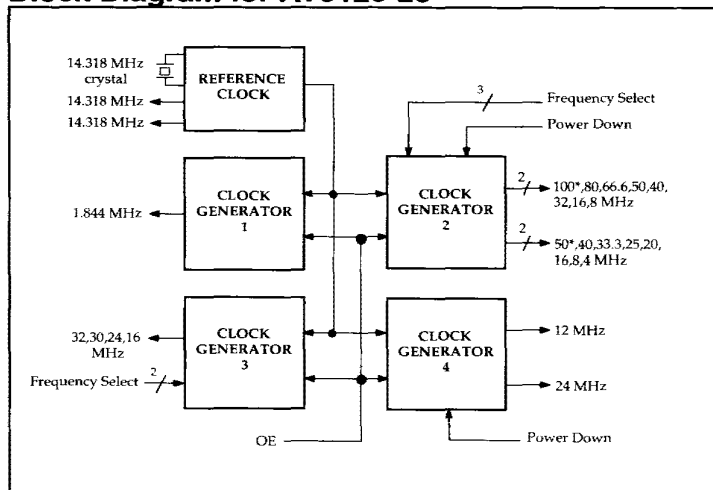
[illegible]

14.318 MHz crystal
REFERENCE CLOCK
14.318 MHz
14.318 MHz
3
Frequency Select
Power Down
CLOCK GENERATOR 1
1.844 MHz
CLOCK GENERATOR 2
2
100*,80,66.6,50,40, 32,16,8 MHz
2
50*,40,33.3,25,20, 16,8,4 MHz
32,30,24,16 MHz
CLOCK GENERATOR 3
Frequency Select
2
CLOCK GENERATOR 4
12 MHz
24 MHz
OE
Power Down